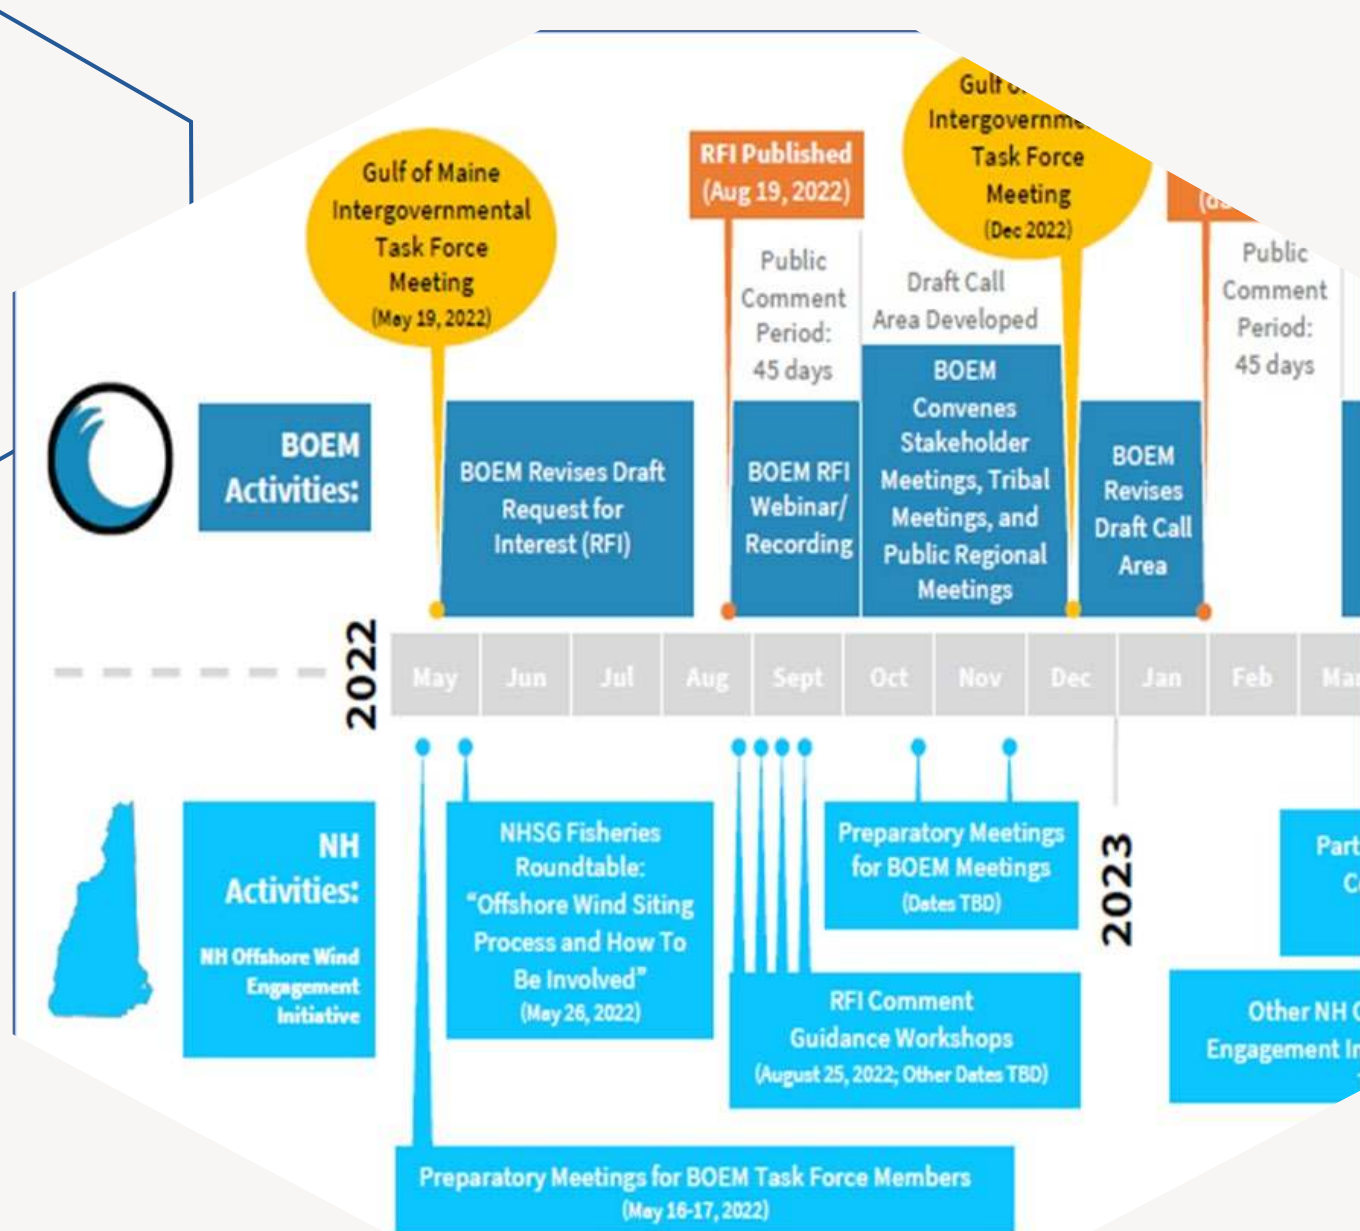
Gulf of Maine Intergovernmental Task Force Meeting (May 19, 2022)

RFI Published (Aug 19, 2022)

Public Comment Period: 45 days

Gulf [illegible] Intergovernm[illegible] Task Force Meeting (Dec 2022)

Draft Call Area Developed

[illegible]

Public Comment Period: 45 days

BOEM Activities:

BOEM Revises Draft Request for Interest (RFI)

BOEM RFI Webinar/ Recording

BOEM Convenes Stakeholder Meetings, Tribal Meetings, and Public Regional Meetings

BOEM Revises Draft Call Area

2022

May | Jun | Jul | Aug | Sept | Oct | Nov | Dec | Jan | Feb | Ma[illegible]

2023

NH Activities:

NH Offshore Wind Engagement Initiative

NHSG Fisheries Roundtable: "Offshore Wind Siting Process and How To Be Involved" (May 26, 2022)

Preparatory Meetings for BOEM Meetings (Dates TBD)

RFI Comment Guidance Workshops (August 25, 2022; Other Dates TBD)

Part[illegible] C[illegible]

Other NH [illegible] Engagement In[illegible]

Preparatory Meetings for BOEM Task Force Members (May 16-17, 2022)